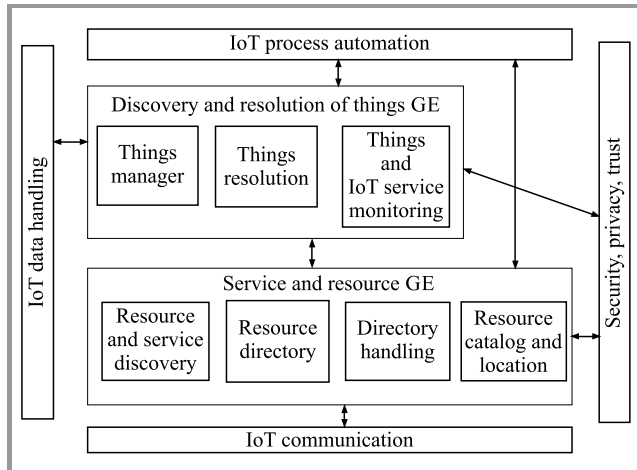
IoT process automation

IoT data handling

Discovery and resolution of things GE

Things manager

Things resolution

Things and IoT service monitoring

Security, privacy, trust

Service and resource GE

Resource and service discovery

Resource directory

Directory handling

Resource catalog and location

IoT communication